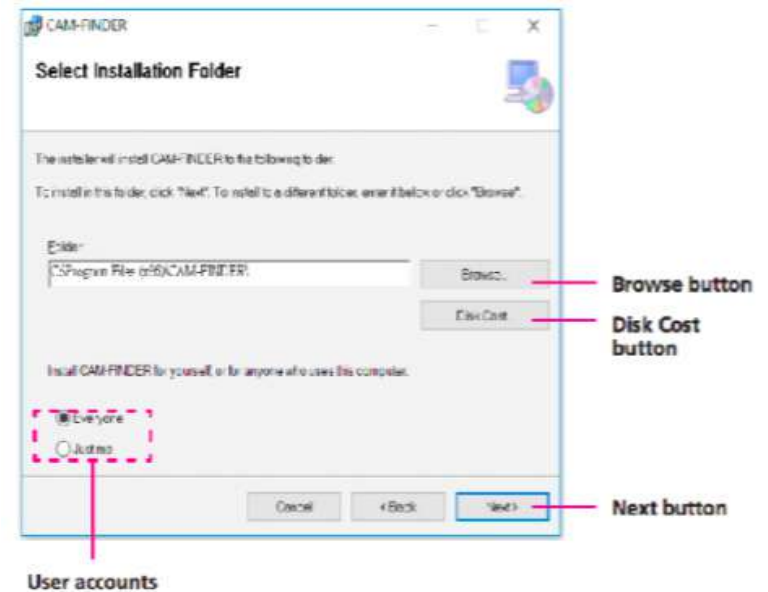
CAM-FINDER

Select Installation Folder

The installer will install CAM-FINDER to the following folder.

To install in this folder, click "Next". To install to a different folder, enter it below or click "Browse".

Folder:

C:\Program Files (x86)\CAM-FINDER\

Browse...

Disk Cost...

Install CAM-FINDER for yourself, or for anyone who uses this computer:

Everyone

Just me

Cancel

< Back

Next >

Browse button

Disk Cost button

Next button

User accounts